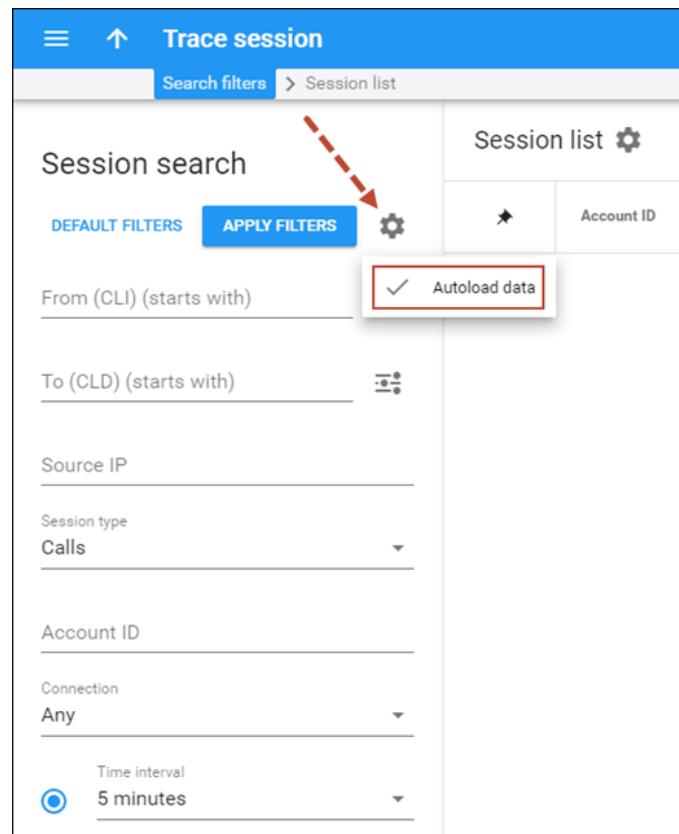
Trace session
Search filters > Session list

Session search
DEFAULT FILTERS APPLY FILTERS
Autoload data
From (CLI) (starts with)
To (CLD) (starts with)
Source IP
Session type
Calls
Account ID
Connection
Any
Time interval
5 minutes

Session list
Account ID